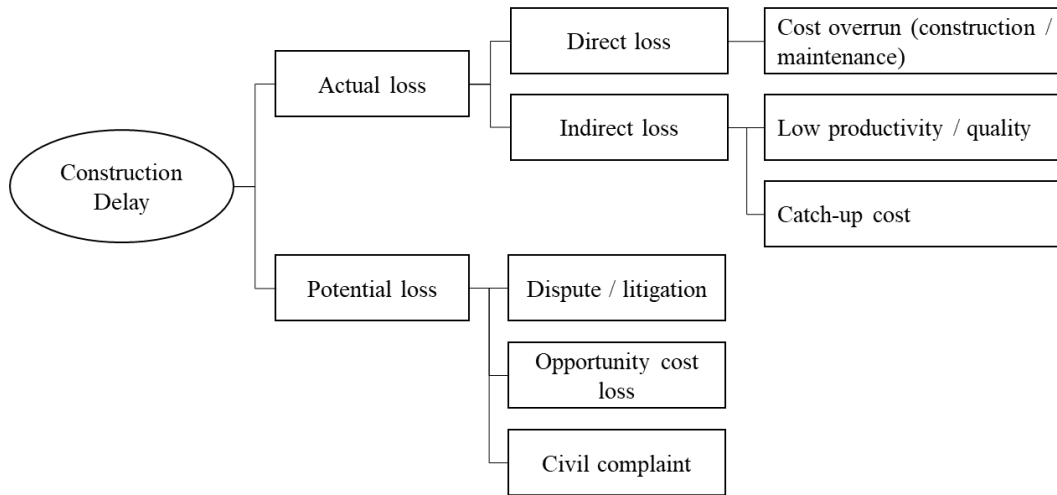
Construction Delay

Actual loss

Direct loss

Cost overrun (construction / maintenance)

Indirect loss

Low productivity / quality

Catch-up cost

Potential loss

Dispute / litigation

Opportunity cost loss

Civil complaint